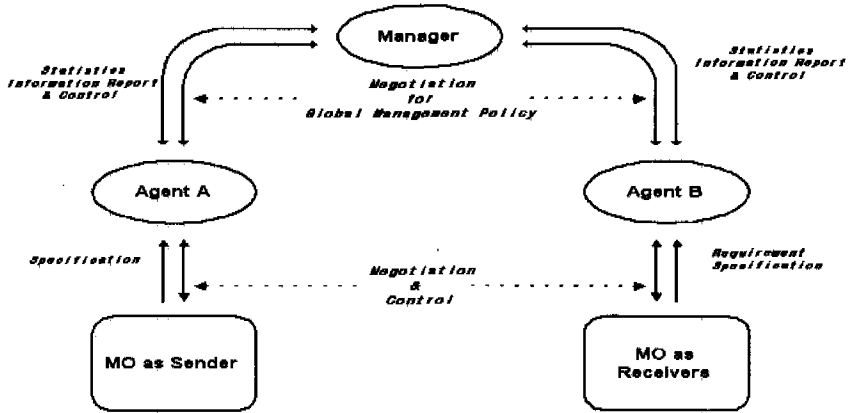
Manager

Statistics Information Report & Control

Negotiation for Global Management Policy

Statistics Information Report & Control

Agent A

Agent B

Specification

Negotiation & Control

Requirement Specification

MO as Sender

MO as Receivers